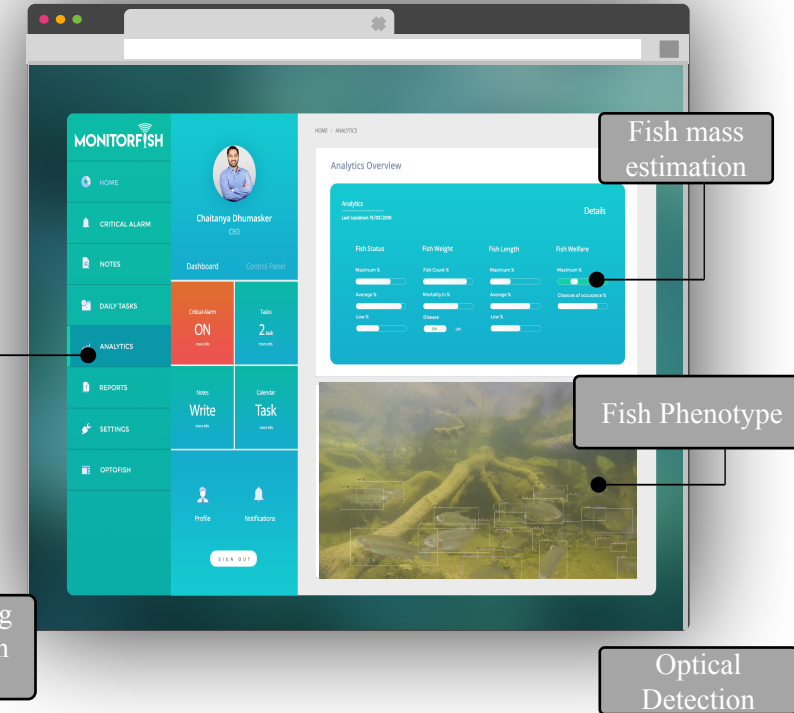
Fish mass estimation

MONITORFISH

HOME

CRITICAL ALARM

NOTES

DAILY TASKS

ANALYTICS

REPORTS

SETTINGS

OPTOFISH

Chaitanya Dhumasker

CEO

Dashboard

Control Panel

Critical Alarm

ON

more info

Tasks

2 task

more info

Notes

Write

more info

Calendar

Task

more info

Profile

Notifications

SIGN OUT

HOME | ANALYTICS

Analytics Overview

Analytics

Last Updated: 15/03/2019

Details

Fish Status

Fish Weight

Fish Length

Fish Welfare

Maximum %

Fish Count %

Maximum %

Maximum %

Average %

Mortality in %

Average %

Chances of occurrence %

Low %

Disease

Low %

ON

Fish Phenotype

g

n

Optical Detection